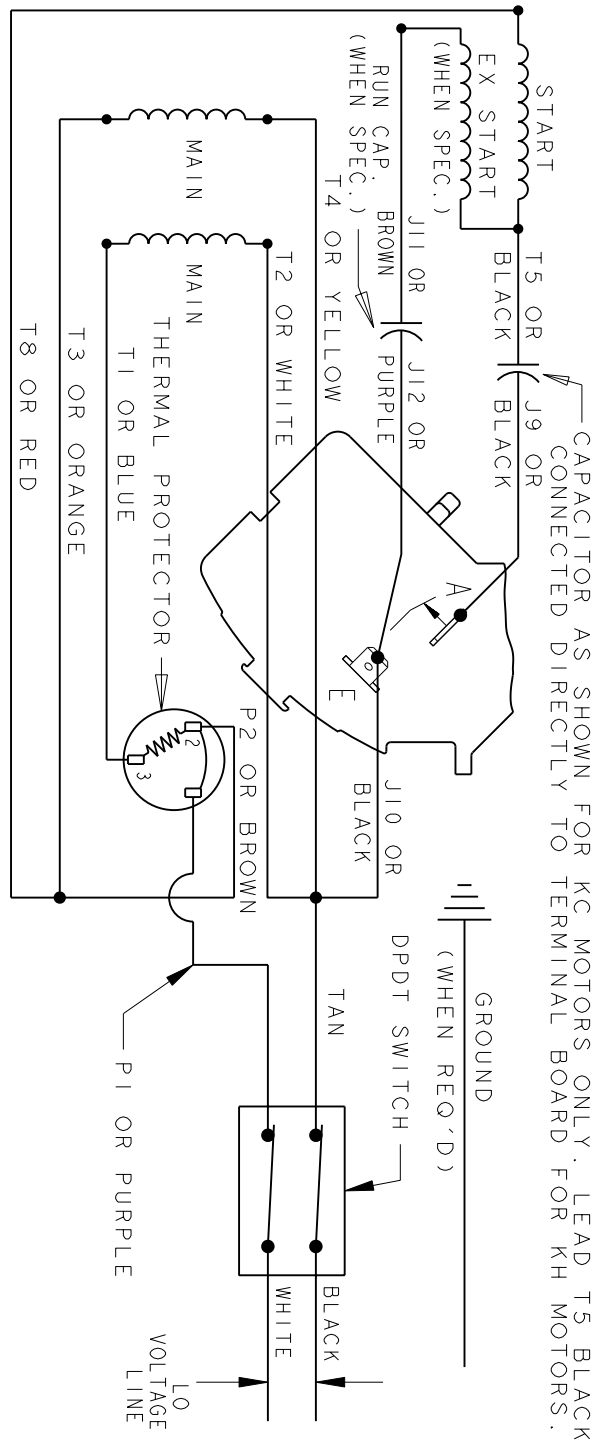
CAPACITOR AS SHOWN FOR KC MOTORS ONLY. LEAD T5 BLACK CONNECTED DIRECTLY TO TERMINAL BOARD FOR KH MOTORS.

START

EX START (WHEN SPEC.)

T5 OR BLACK

J9 OR BLACK

RUN CAP. (WHEN SPEC.)

J11 OR BROWN

J12 OR PURPLE

T4 OR YELLOW

MAIN

MAIN

T2 OR WHITE

A

E

J10 OR BLACK

THERMAL PROTECTOR

T1 OR BLUE

P2 OR BROWN

2

3

T3 OR ORANGE

T8 OR RED

GROUND (WHEN REQ'D)

DPDT SWITCH

TAN

P1 OR PURPLE

BLACK

WHITE

LO VOLTAGE LINE